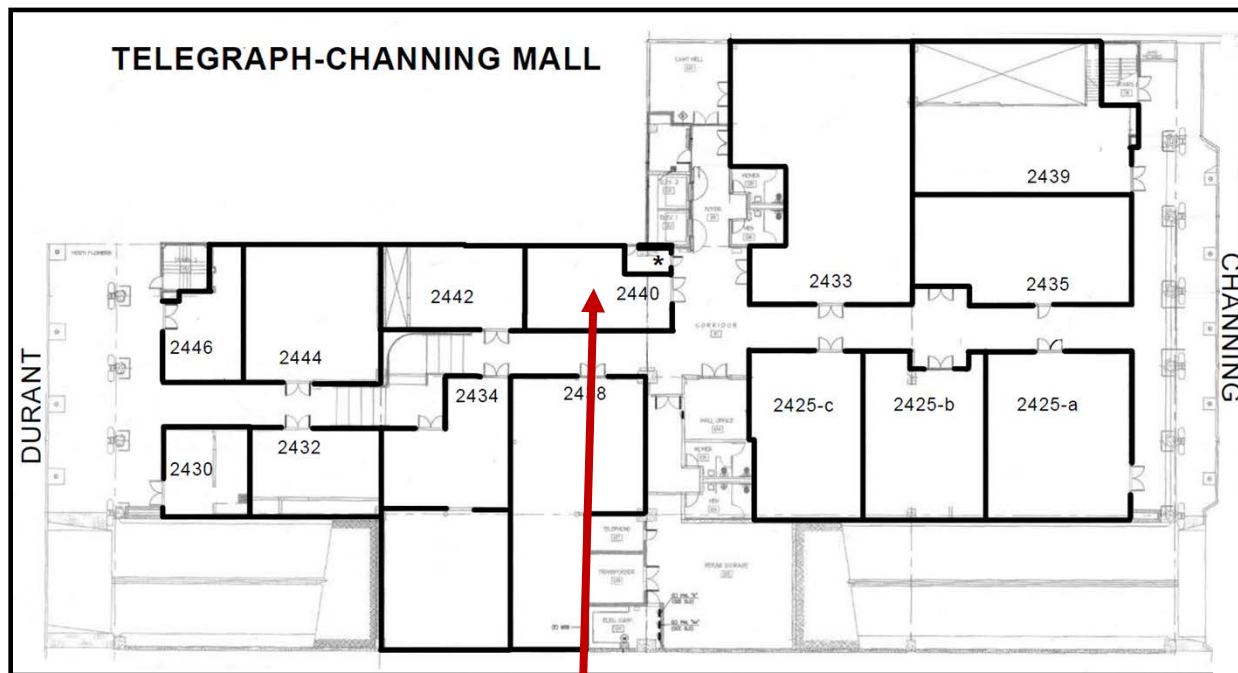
TELEGRAPH-CHANNING MALL

2439

2433

2435

2442

2440

*

2446

2444

2434

2438

2425-c

2425-b

2425-a

2432

2430

DURANT

CHANNING

CORRIDOR

MAIL OFFICE

WOMEN

MEN

TELEPHONE

TRANSFORMER

ELEC. EQUIP.

RETAIL STORAGE